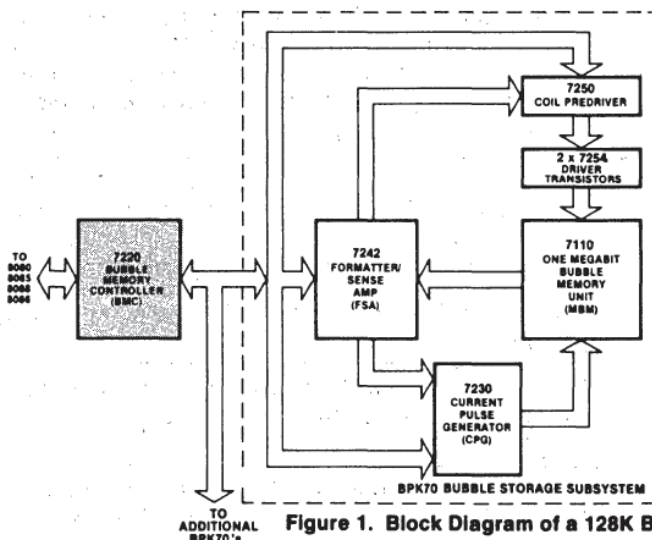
7250
COIL PREDRIVER

2 x 7254
DRIVER
TRANSISTORS

TO
8080
8085
8088
8086

7220
BUBBLE
MEMORY
CONTROLLER
(BMC)

7242
FORMATTER/
SENSE
AMP
(FSA)

7110
ONE MEGABIT
BUBBLE
MEMORY
UNIT
(MBM)

7230
CURRENT
PULSE
GENERATOR
(CPG)

BPK70 BUBBLE STORAGE SUBSYSTEM

TO
ADDITIONAL
BPK70's

Figure 1. Block Diagram of a 128K B